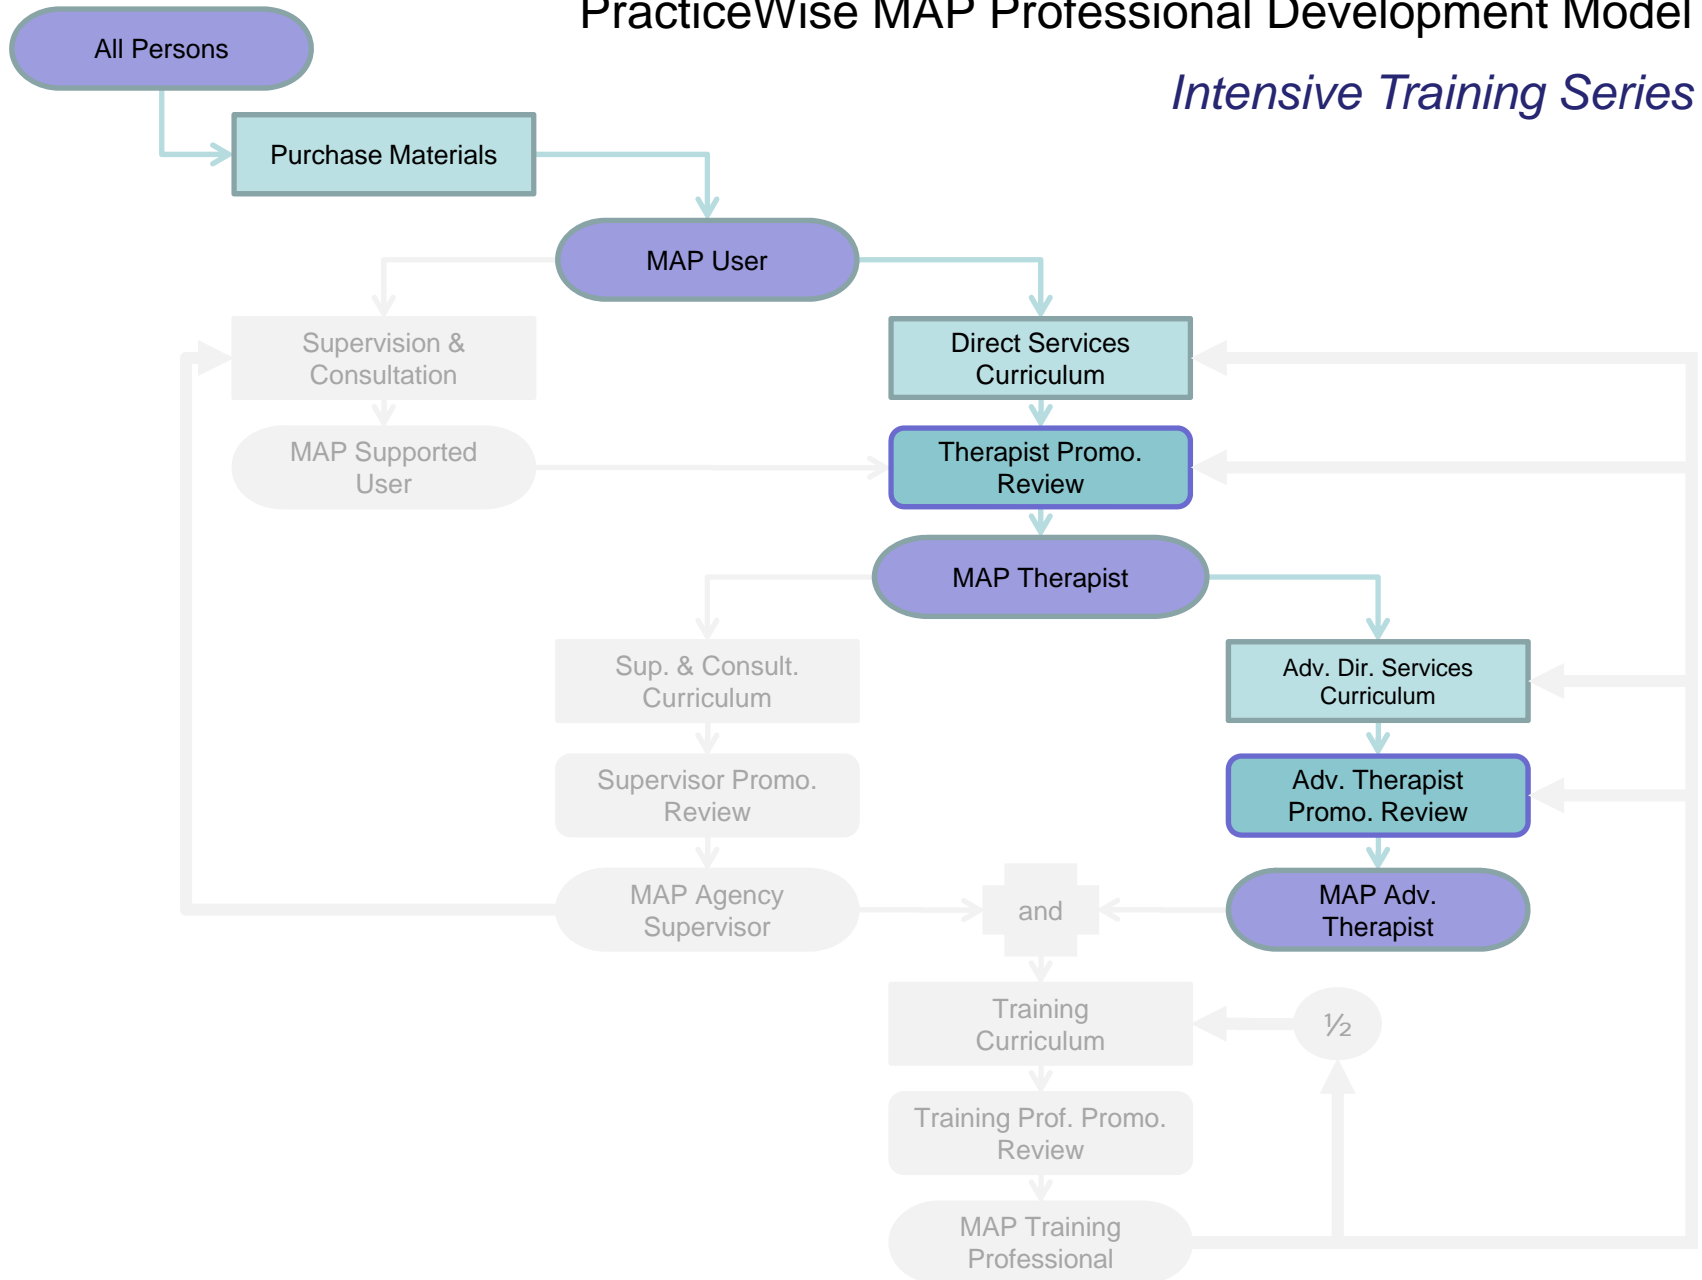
PracticeWise MAP Professional Development Model

Intensive Training Series

All Persons

Purchase Materials

MAP User

Supervision & Consultation

MAP Supported User

Direct Services Curriculum

Therapist Promo. Review

MAP Therapist

Sup. & Consult. Curriculum

Supervisor Promo. Review

MAP Agency Supervisor

Adv. Dir. Services Curriculum

Adv. Therapist Promo. Review

MAP Adv. Therapist

and

Training Curriculum

½

Training Prof. Promo. Review

MAP Training Professional